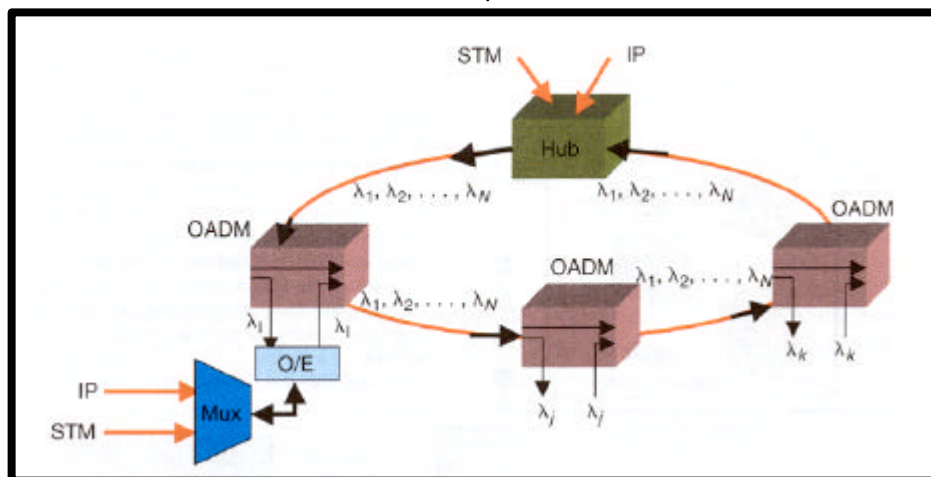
STM

IP

Hub

$\lambda_1, \lambda_2, \ldots, \lambda_N$

$\lambda_1, \lambda_2, \ldots, \lambda_N$

OADM

OADM

OADM

$\lambda_1, \lambda_2, \ldots, \lambda_N$

$\lambda_1, \lambda_2, \ldots, \lambda_N$

$\lambda_i$

$\lambda_i$

O/E

$\lambda_j$

$\lambda_j$

$\lambda_k$

$\lambda_k$

IP

STM

Mux